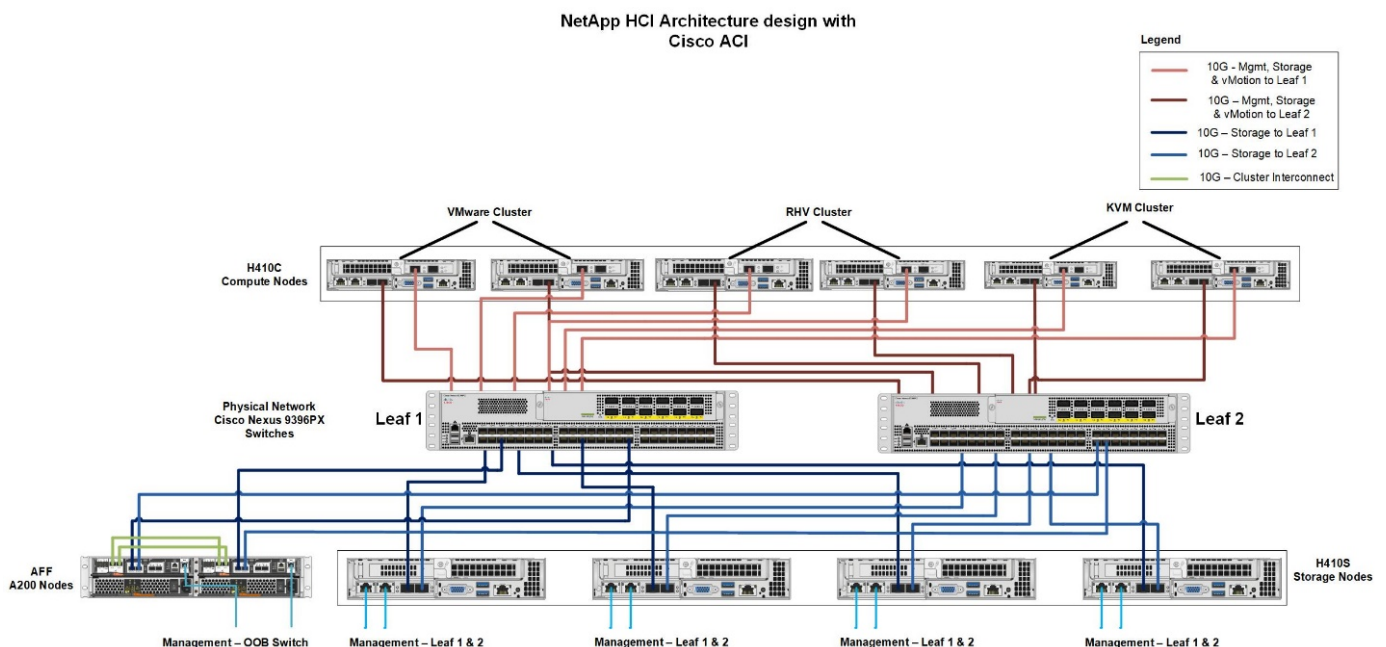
NetApp HCI Architecture design with Cisco ACI

Legend

10G - Mgmt, Storage & vMotion to Leaf 1

10G – Mgmt, Storage & vMotion to Leaf 2

10G – Storage to Leaf 1

10G – Storage to Leaf 2

10G – Cluster Interconnect

VMware Cluster

RHV Cluster

KVM Cluster

H410C Compute Nodes

Physical Network Cisco Nexus 9396PX Switches

Leaf 1

Leaf 2

AFF A200 Nodes

H410S Storage Nodes

Management – OOB Switch

Management – Leaf 1 & 2

Management – Leaf 1 & 2

Management – Leaf 1 & 2

Management – Leaf 1 & 2